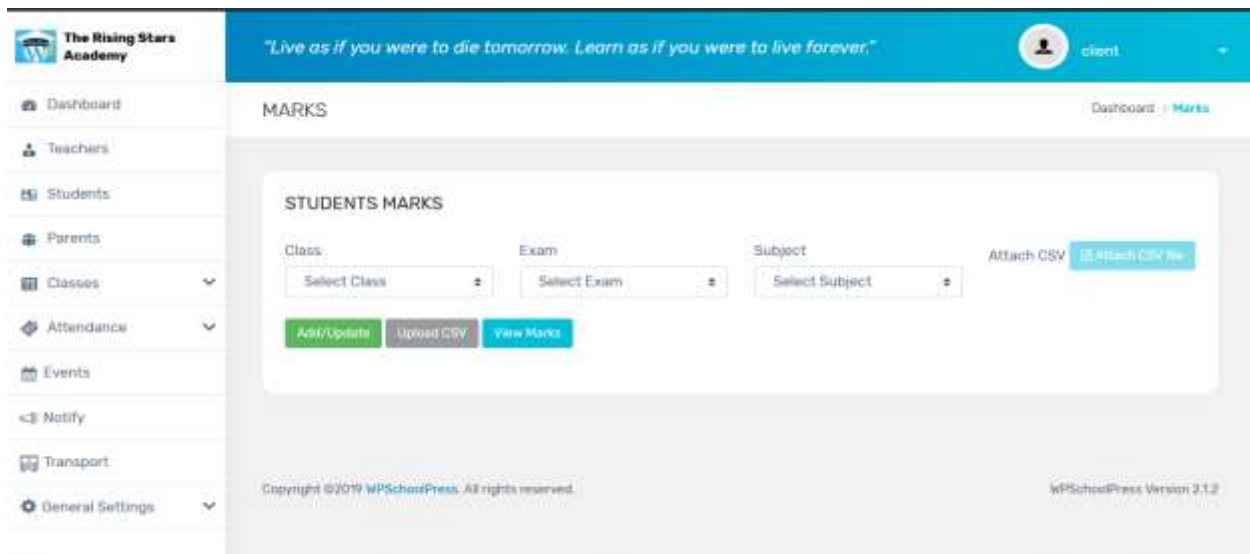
The Rising Stars Academy

"Live as if you were to die tomorrow. Learn as if you were to live forever."

client

Dashboard
Teachers
Students
Parents
Classes
Attendance
Events
Notify
Transport
General Settings

MARKS

Dashboard › Marks

STUDENTS MARKS

Class
Select Class

Exam
Select Exam

Subject
Select Subject

Attach CSV
Attach CSV file

Add/Update
Upload CSV
View Marks

Copyright ©2019 WPSchoolPress. All rights reserved.

WPSchoolPress Version 2.1.2